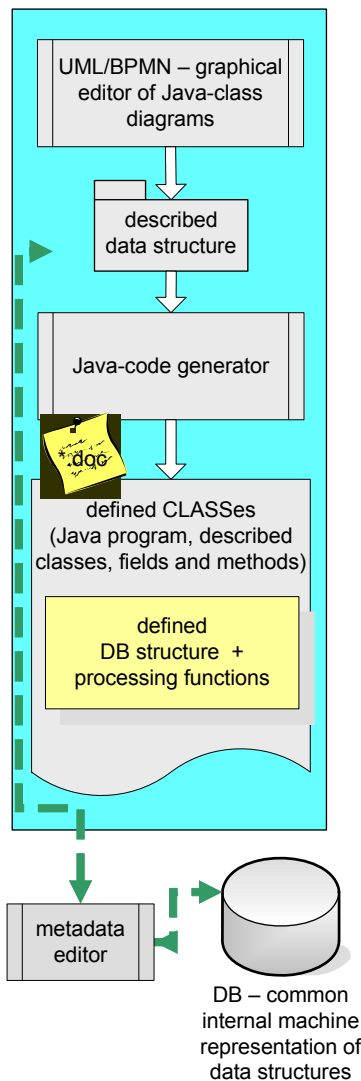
UML/BPMN – graphical editor of Java-class diagrams

described data structure

Java-code generator

?
*.doc

defined CLASSes (Java program, described classes, fields and methods)

defined DB structure + processing functions

metadata editor

DB – common internal machine representation of data structures